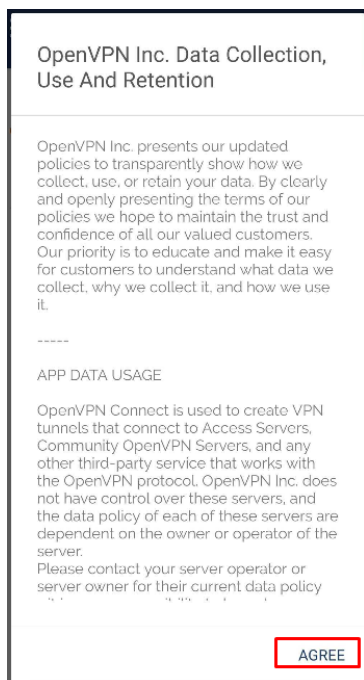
OpenVPN Inc. Data Collection, Use And Retention

OpenVPN Inc. presents our updated policies to transparently show how we collect, use, or retain your data. By clearly and openly presenting the terms of our policies we hope to maintain the trust and confidence of all our valued customers. Our priority is to educate and make it easy for customers to understand what data we collect, why we collect it, and how we use it.

-----

APP DATA USAGE

OpenVPN Connect is used to create VPN tunnels that connect to Access Servers, Community OpenVPN Servers, and any other third-party service that works with the OpenVPN protocol. OpenVPN Inc. does not have control over these servers, and the data policy of each of these servers are dependent on the owner or operator of the server.
Please contact your server operator or server owner for their current data policy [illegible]

AGREE